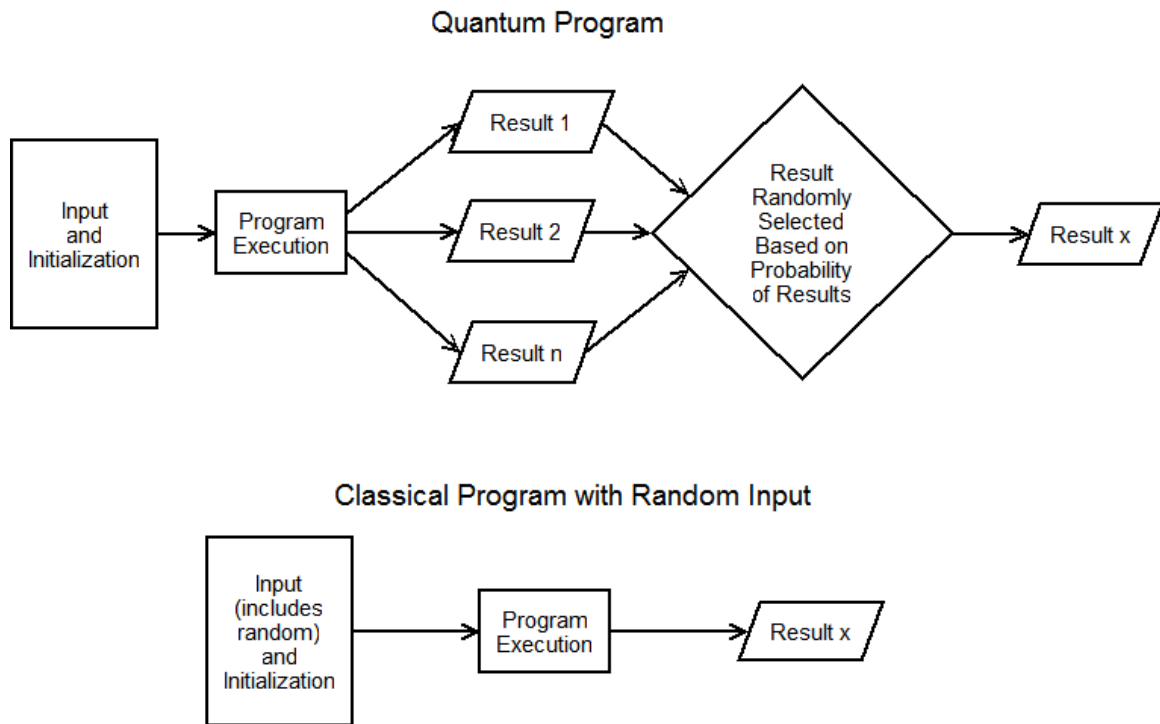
Quantum Program

Input and Initialization

Program Execution

Result 1

Result 2

Result n

Result Randomly Selected Based on Probability of Results

Result x

Classical Program with Random Input

Input (includes random) and Initialization

Program Execution

Result x